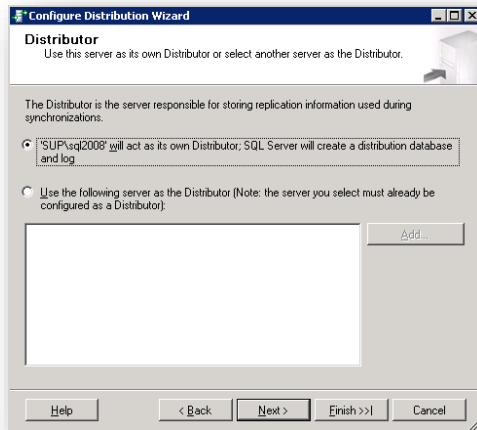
Configure Distribution Wizard

Distributor
Use this server as its own Distributor or select another server as the Distributor.

The Distributor is the server responsible for storing replication information used during synchronizations.

'SUP\sql2008' will act as its own Distributor; SQL Server will create a distribution database and log

Use the following server as the Distributor (Note: the server you select must already be configured as a Distributor):

Add...

Help

< Back

Next >

Finish >>|

Cancel